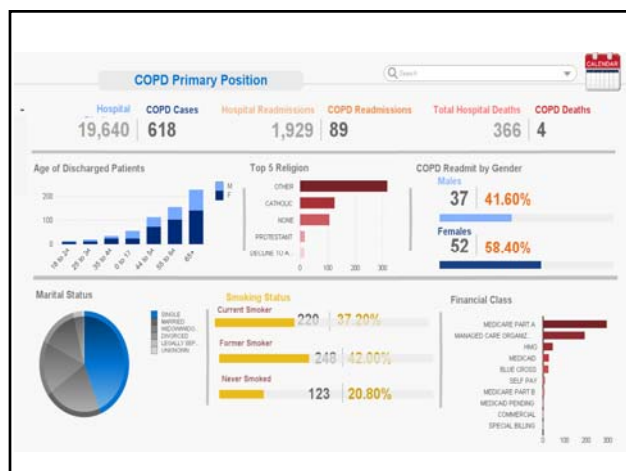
COPD Primary Position

Search

CALENDAR

Hospital 19,640 | COPD Cases 618 | Hospital Readmissions 1,929 | COPD Readmissions 89 | Total Hospital Deaths 366 | COPD Deaths 4

Age of Discharged Patients

M
F

200
100
0

18 to 24
25 to 34
35 to 44
45 to 54
55 to 64
65+

Top 5 Religion

OTHER
CATHOLIC
NONE
PROTESTANT
DECLINE TO A...

0 100 200 300

COPD Readmit by Gender

Males
37 | 41.60%

Females
52 | 58.40%

Marital Status

SINGLE
MARRIED
WIDOW/WIDO...
DIVORCED
LEGALLY SEP...
UNKNOWN

Smoking Status

Current Smoker
220 | 37.20%

Former Smoker
248 | 42.00%

Never Smoked
123 | 20.80%

Financial Class

MEDICARE PART A
MANAGED CARE ORGANIZ...
HMO
MEDICAID
BLUE CROSS
SELF PAY
MEDICARE PART B
MEDICAID PENDING
COMMERCIAL
SPECIAL BILLING

0 100 200 300